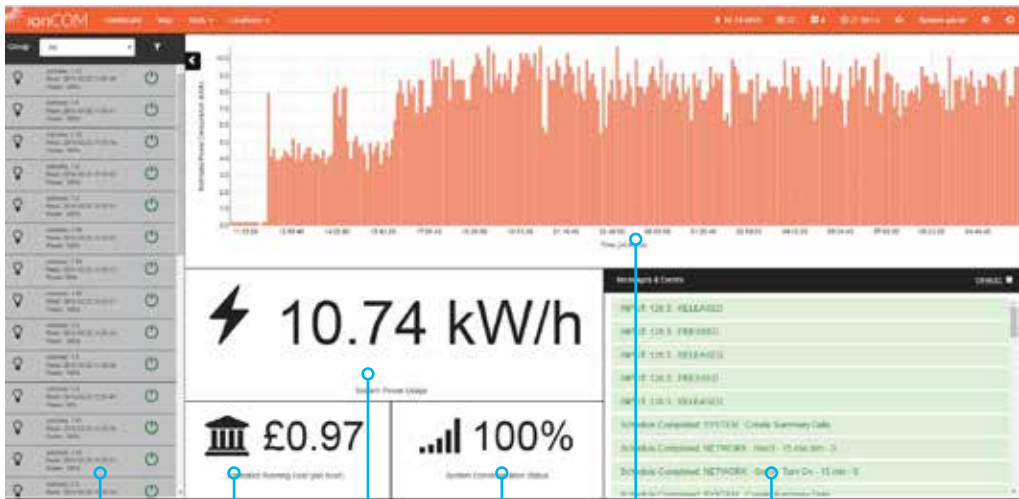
ionCOM

Group All

10.74 kW/h

System Power Usage

£0.97

Estimated Running Cost (per hour)

100%

System Communication Status

Messages & Events

INPUT 126.3 : RELEASED

INPUT 126.3 : PRESSED

INPUT 126.3 : RELEASED

INPUT 126.3 : PRESSED

INPUT 126.3 : RELEASED

Schedule Completed: SYSTEM - Create Summary Data

Schedule Completed: NETWORK - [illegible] - 15 min dim - 0

Schedule Completed: NETWORK - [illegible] Turn On - 15 min - 0

Time